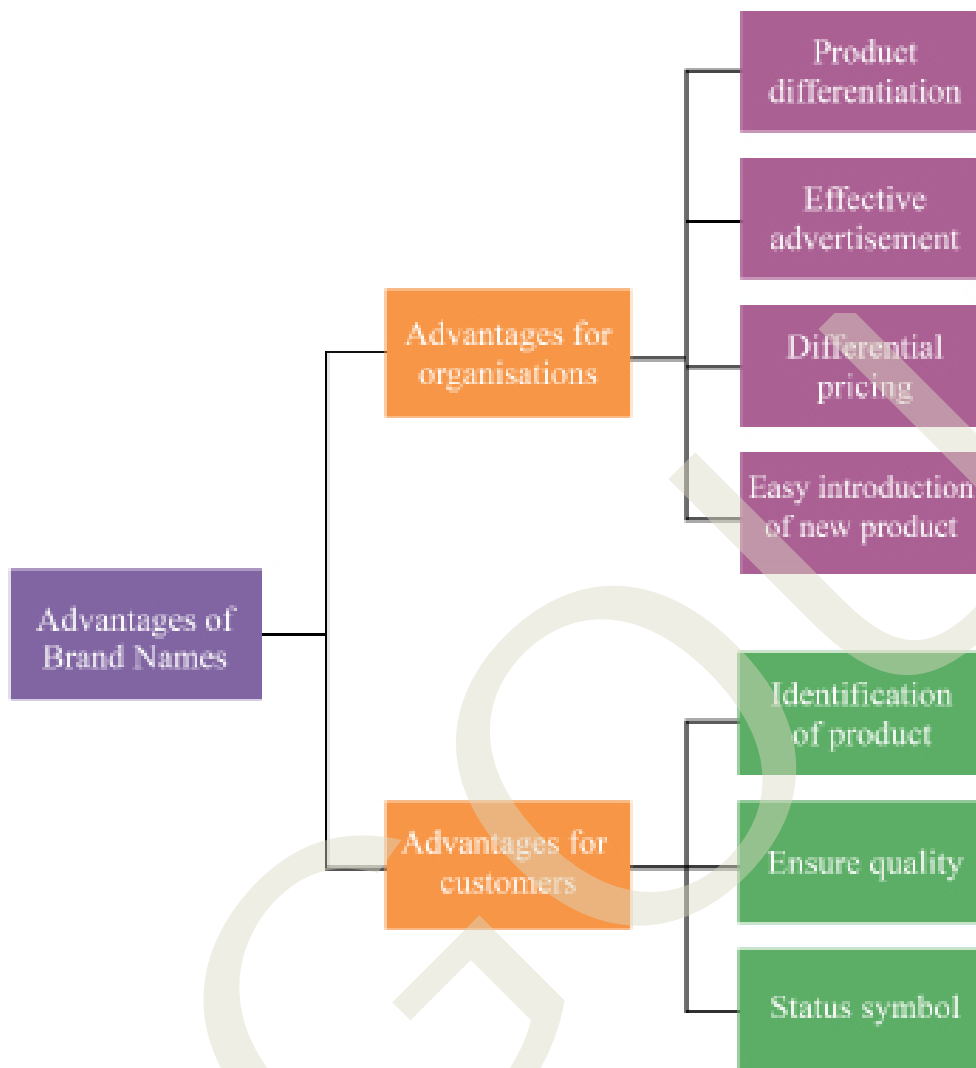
Advantages of Brand Names

Advantages for organisations

Product differentiation

Effective advertisement

Differential pricing

Easy introduction of new product

Advantages for customers

Identification of product

Ensure quality

Status symbol